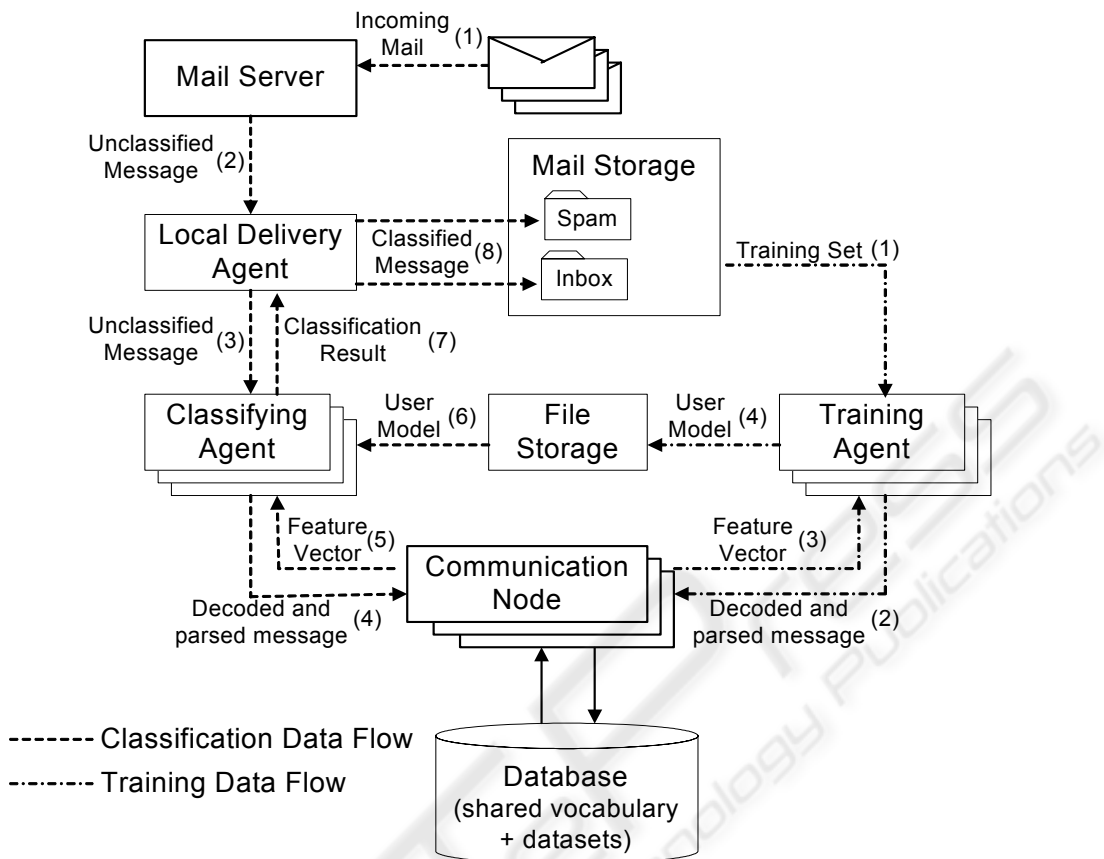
Incoming Mail (1)

Mail Server

Unclassified Message (2)

Mail Storage

Spam

Inbox

Local Delivery Agent

Classified Message (8)

Training Set (1)

Unclassified Message (3)

Classification Result (7)

Classifying Agent

User Model (6)

File Storage

User Model (4)

Training Agent

Feature Vector (5)

Feature Vector (3)

Communication Node

Decoded and parsed message (4)

Decoded and parsed message (2)

Classification Data Flow

Training Data Flow

Database (shared vocabulary + datasets)

SCITEPRESS Science and Technology Publications